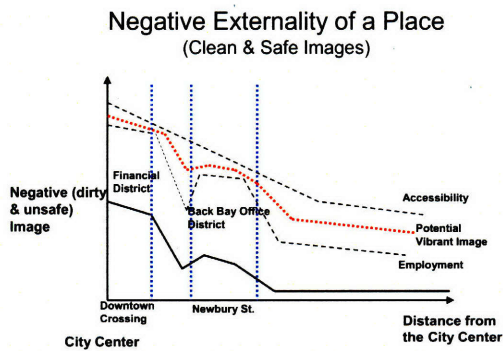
Negative Externality of a Place
(Clean & Safe Images)

Negative (dirty & unsafe) Image

Financial District

Back Bay Office District

Accessibility

Potential Vibrant Image

Employment

Downtown Crossing

Newbury St.

City Center

Distance from the City Center